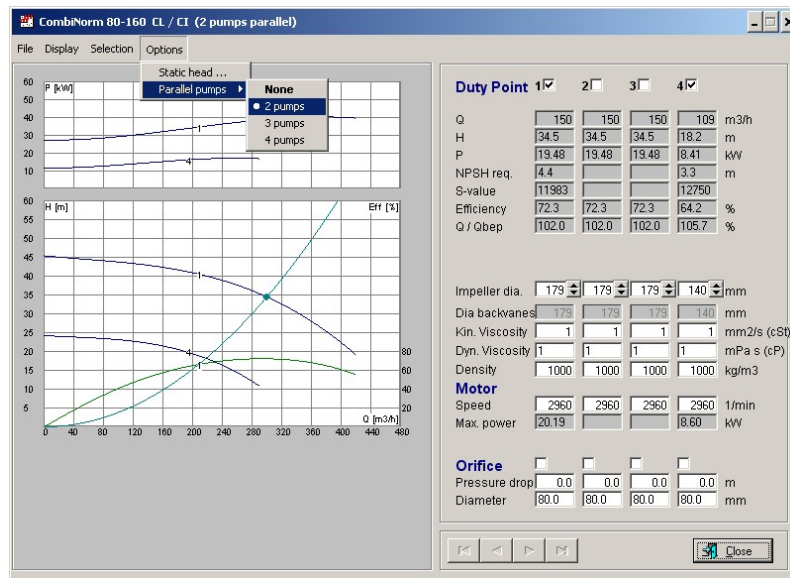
CombiNorm 80-160 CL / CI (2 pumps parallel)

File Display Selection Options

Static head ...
Parallel pumps
None
2 pumps
3 pumps
4 pumps

60 P [kW]
50
40
30
20
10

60 H [m]
55
50
45
40
35
30
25
20
15
10
5

Eff [%]
80
60
40
20

Q [m3/h]
0 40 80 120 160 200 240 280 320 360 400 440 480

1
4
1
4
1

Duty Point 1 2 3 4

| | | | | | |
|---|---|---|---|---|---|
| Q | 150 | 150 | 150 | 109 | m3/h |
| H | 34.5 | 34.5 | 34.5 | 18.2 | m |
| P | 19.48 | 19.48 | 19.48 | 8.41 | kW |
| NPSH req. | 4.4 | | | 3.3 | m |
| S-value | 11983 | | | 12750 | |
| Efficiency | 72.3 | 72.3 | 72.3 | 64.2 | % |
| Q / Qbep | 102.0 | 102.0 | 102.0 | 105.7 | % |

| | | | | | |
|---|---|---|---|---|---|
| Impeller dia. | 179 | 179 | 179 | 140 | mm |
| Dia backvanes | 179 | 179 | 179 | 140 | mm |
| Kin. Viscosity | 1 | 1 | 1 | 1 | mm2/s (cSt) |
| Dyn. Viscosity | 1 | 1 | 1 | 1 | mPa s (cP) |
| Density | 1000 | 1000 | 1000 | 1000 | kg/m3 |

Motor

| | | | | | |
|---|---|---|---|---|---|
| Speed | 2960 | 2960 | 2960 | 2960 | 1/min |
| Max. power | 20.19 | | | 8.60 | kW |

Orifice

| | | | | | |
|---|---|---|---|---|---|
| Pressure drop | 0.0 | 0.0 | 0.0 | 0.0 | m |
| Diameter | 80.0 | 80.0 | 80.0 | 80.0 | mm |

Close